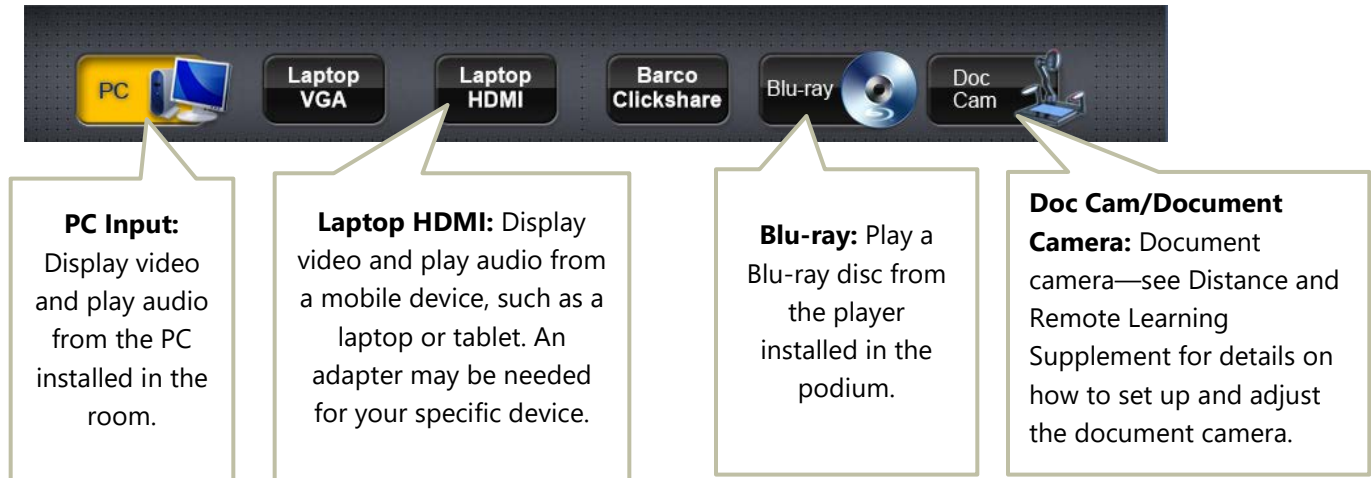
PC

Laptop VGA

Laptop HDMI

Barco Clickshare

Blu-ray

Doc Cam

**PC Input:** Display video and play audio from the PC installed in the room.

**Laptop HDMI:** Display video and play audio from a mobile device, such as a laptop or tablet. An adapter may be needed for your specific device.

**Blu-ray:** Play a Blu-ray disc from the player installed in the podium.

**Doc Cam/Document Camera:** Document camera—see Distance and Remote Learning Supplement for details on how to set up and adjust the document camera.